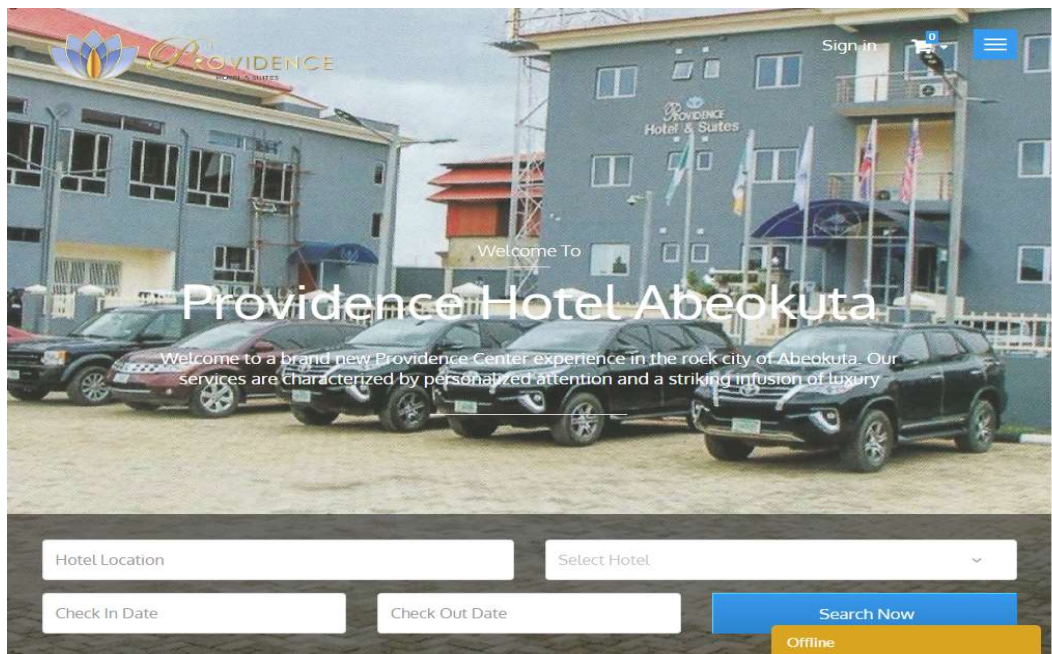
PROVIDENCE
HOTEL & SUITES

Sign in 0

PROVIDENCE
Hotel & Suites

Welcome To

Providence Hotel Abeokuta

Welcome to a brand new Providence Center experience in the rock city of Abeokuta. Our services are characterized by personalized attention and a striking infusion of luxury

Hotel Location

Select Hotel

Check In Date

Check Out Date

Search Now

Offline